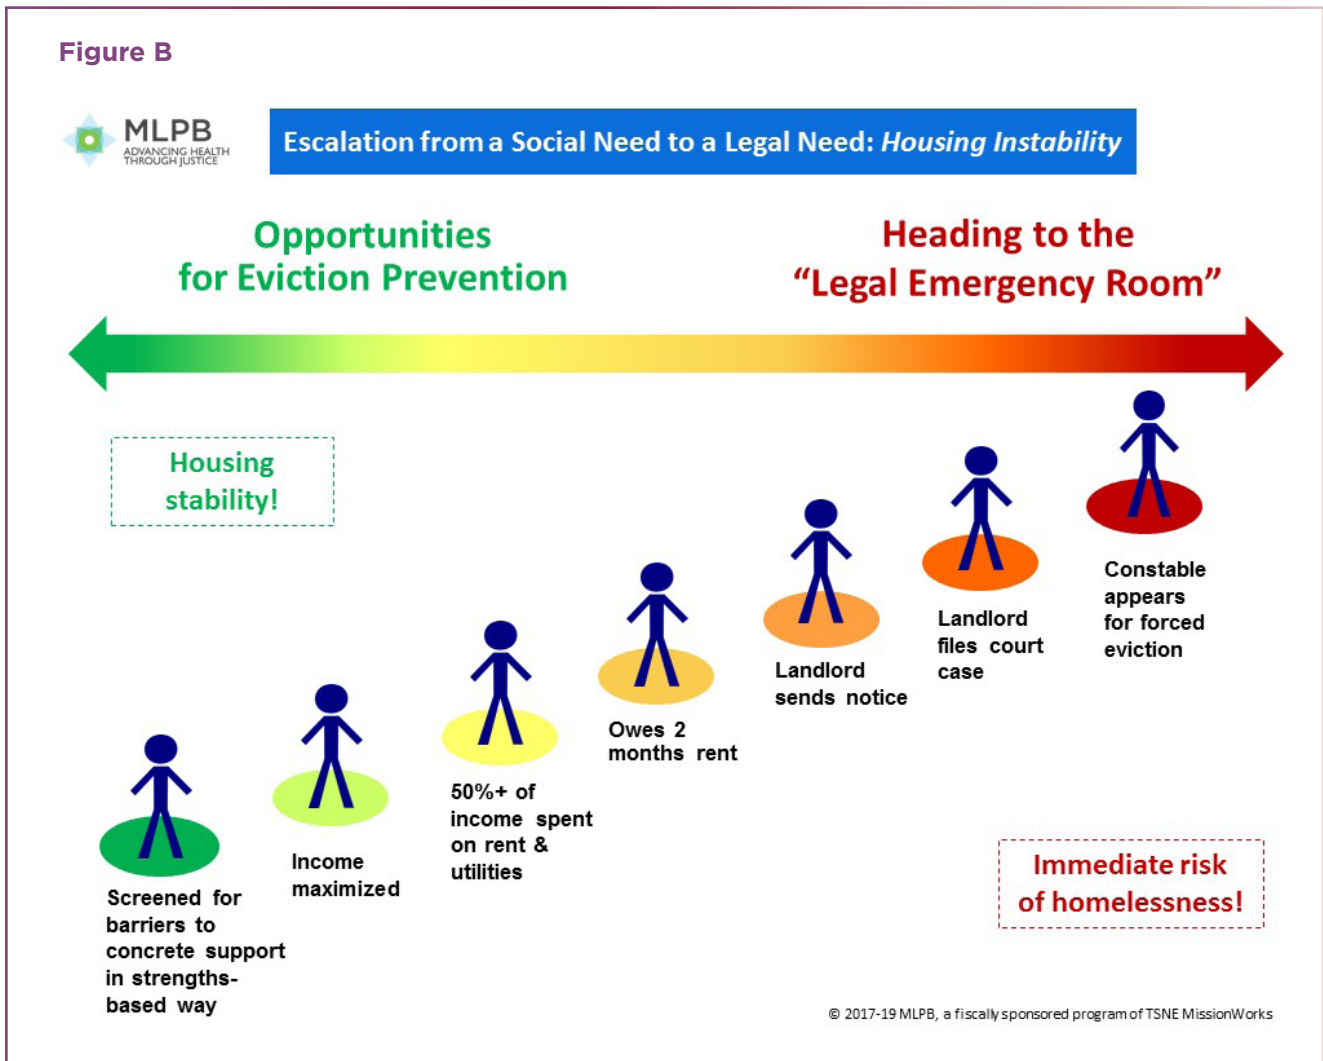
Figure B

MLPB
ADVANCING HEALTH THROUGH JUSTICE

Escalation from a Social Need to a Legal Need: *Housing Instability*

Opportunities for Eviction Prevention

Heading to the "Legal Emergency Room"

Housing stability!

Screened for barriers to concrete support in strengths-based way

Income maximized

50%+ of income spent on rent & utilities

Owes 2 months rent

Landlord sends notice

Landlord files court case

Constable appears for forced eviction

Immediate risk of homelessness!

© 2017-19 MLPB, a fiscally sponsored program of TSNE MissionWorks